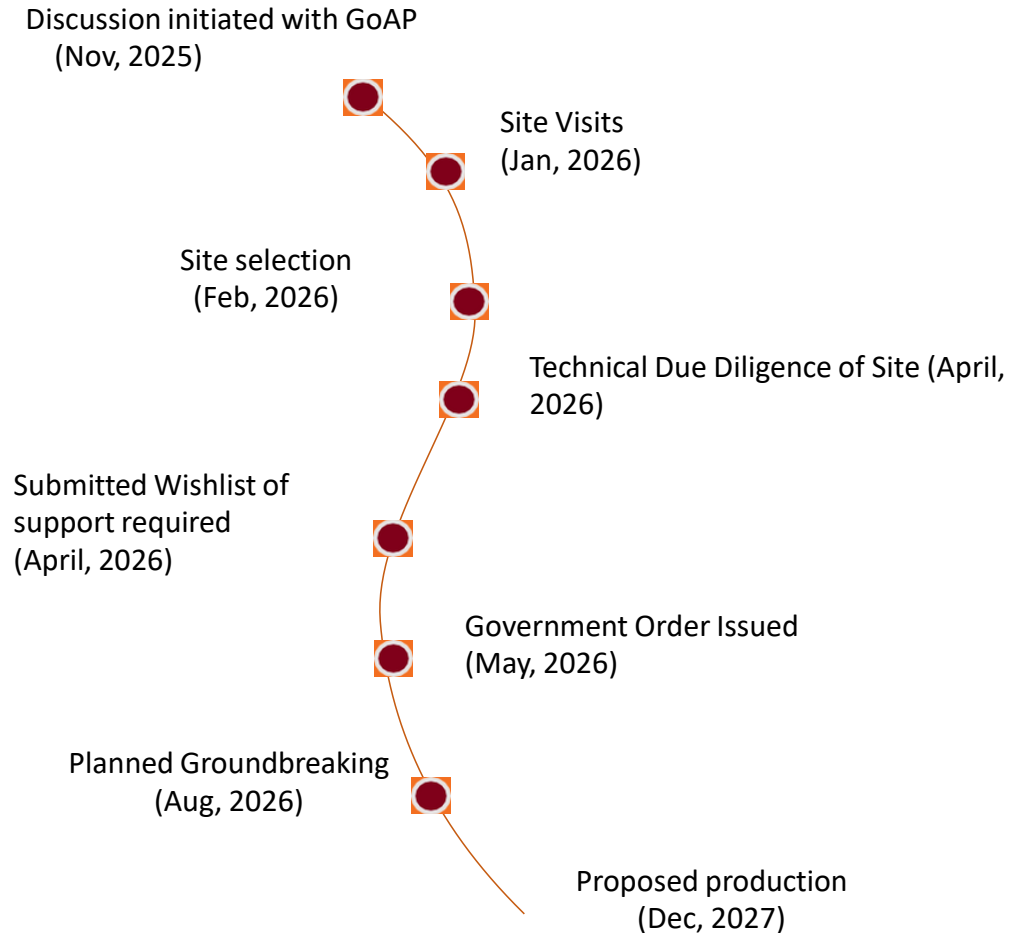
Discussion initiated with GoAP
(Nov, 2025)

Site Visits
(Jan, 2026)

Site selection
(Feb, 2026)

Technical Due Diligence of Site (April, 2026)

Submitted Wishlist of support required
(April, 2026)

Government Order Issued
(May, 2026)

Planned Groundbreaking
(Aug, 2026)

Proposed production
(Dec, 2027)